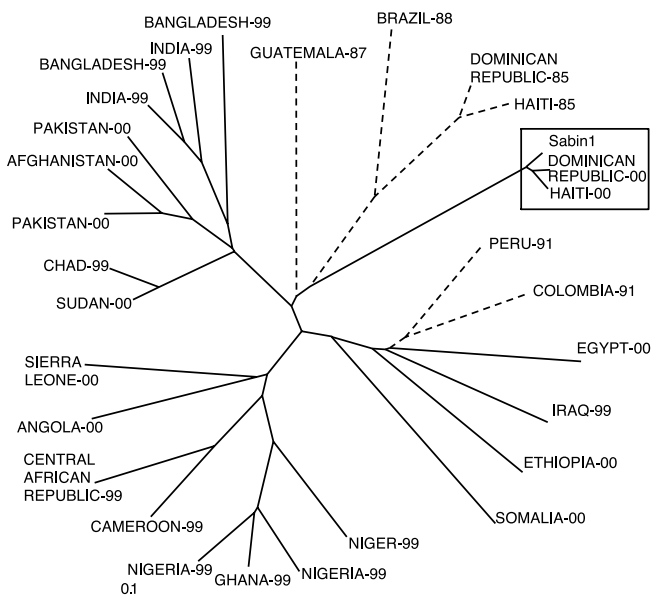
BANGLADESH-99
INDIA-99
BANGLADESH-99
INDIA-99
PAKISTAN-00
AFGHANISTAN-00
PAKISTAN-00
CHAD-99
SUDAN-00
GUATEMALA-87
BRAZIL-88
DOMINICAN REPUBLIC-85
HAITI-85
Sabin1
DOMINICAN REPUBLIC-00
HAITI-00
PERU-91
COLOMBIA-91
EGYPT-00
IRAQ-99
ETHIOPIA-00
SOMALIA-00
SIERRA LEONE-00
ANGOLA-00
CENTRAL AFRICAN REPUBLIC-99
CAMEROON-99
NIGER-99
NIGERIA-99
0.1
GHANA-99
NIGERIA-99